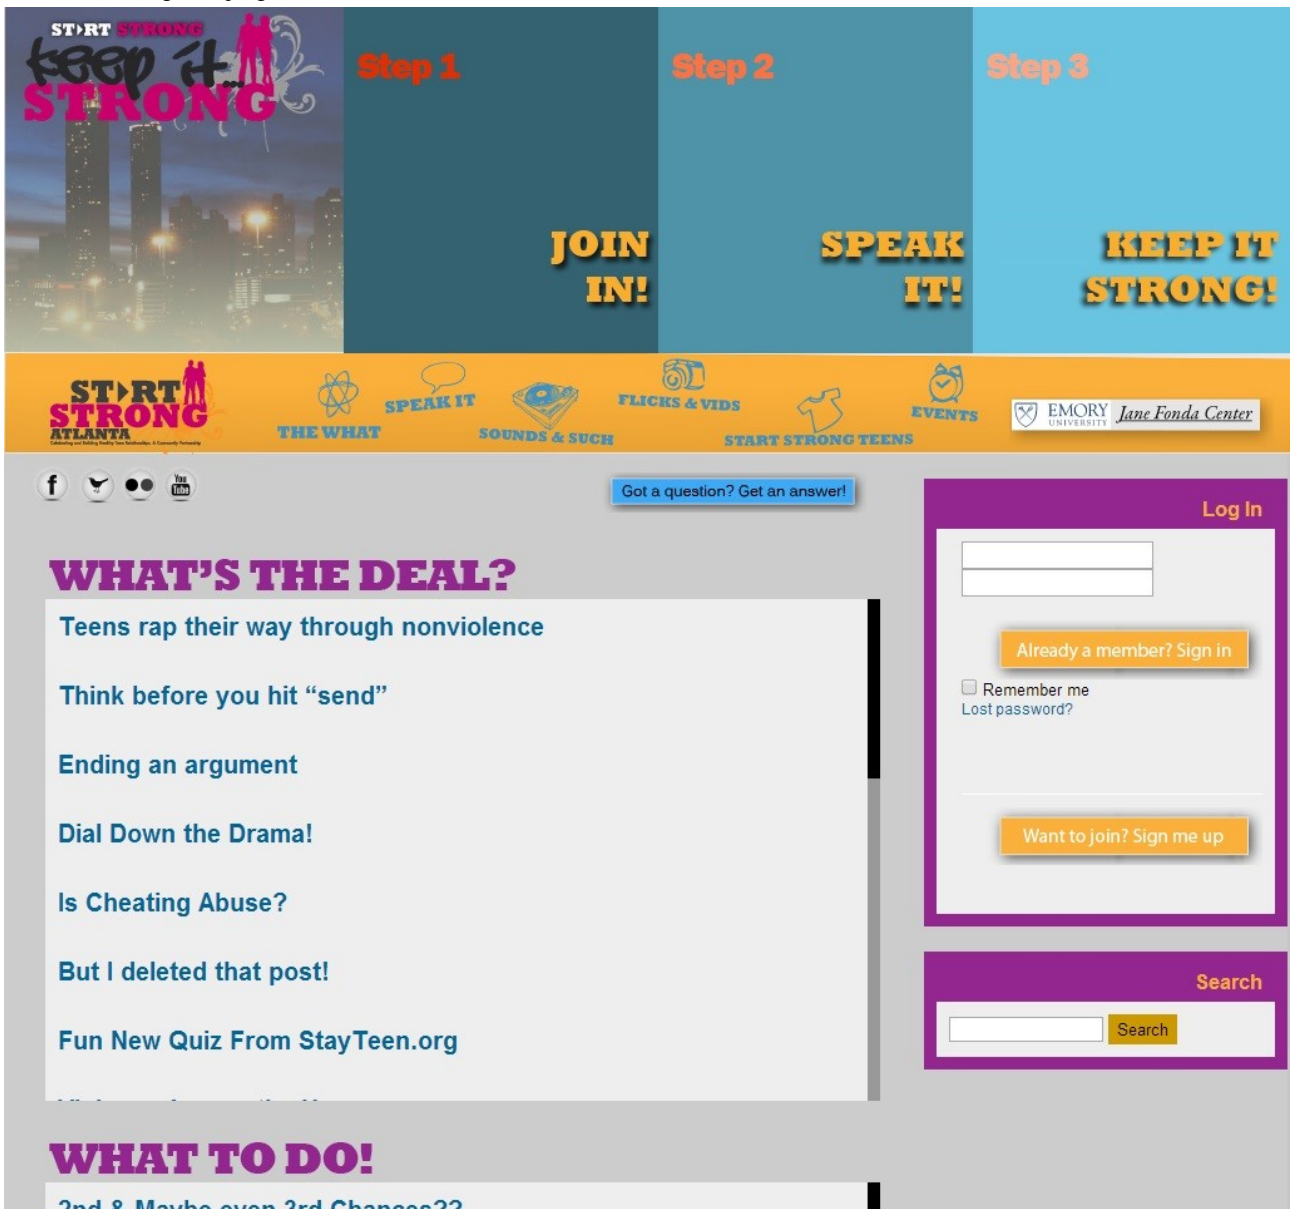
ST▸RT STRONG
keep it...
STRONG

Step 1
JOIN IN!

Step 2
SPEAK IT!

Step 3
KEEP IT STRONG!

ST▸RT STRONG ATLANTA

THE WHAT
SPEAK IT
SOUNDS & SUCH
FLICKS & VIDS
START STRONG TEENS
EVENTS

EMORY UNIVERSITY Jane Fonda Center

Got a question? Get an answer!

WHAT'S THE DEAL?

Teens rap their way through nonviolence

Think before you hit "send"

Ending an argument

Dial Down the Drama!

Is Cheating Abuse?

But I deleted that post!

Fun New Quiz From StayTeen.org

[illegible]

WHAT TO DO!

2nd & Maybe even 3rd Chances??

Log In

Already a member? Sign in

Remember me
Lost password?

Want to join? Sign me up

Search

Search